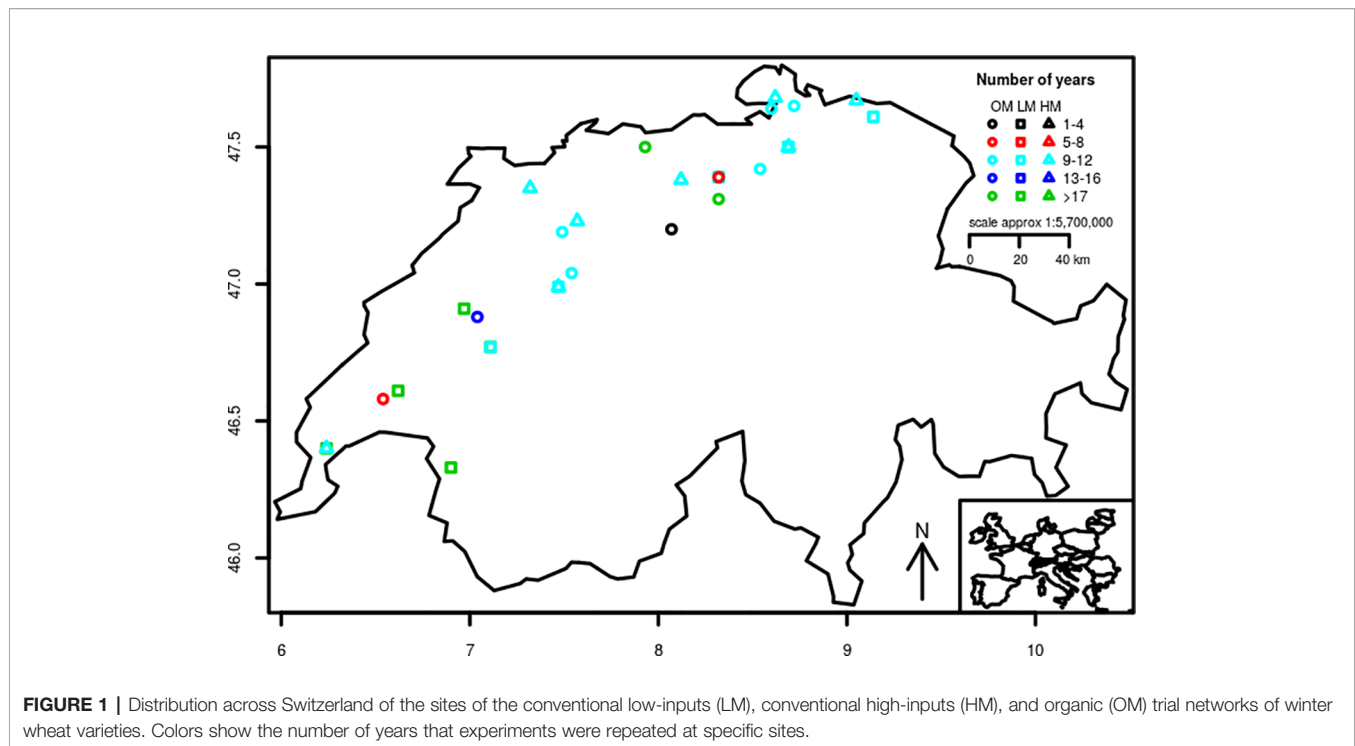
Number of years
OM LM HM
1-4
5-8
9-12
13-16
>17

scale approx 1:5,700,000
0 20 40 km

N

47.5
47.0
46.5
46.0

6 7 8 9 10

**FIGURE 1 |** Distribution across Switzerland of the sites of the conventional low-inputs (LM), conventional high-inputs (HM), and organic (OM) trial networks of winter wheat varieties. Colors show the number of years that experiments were repeated at specific sites.